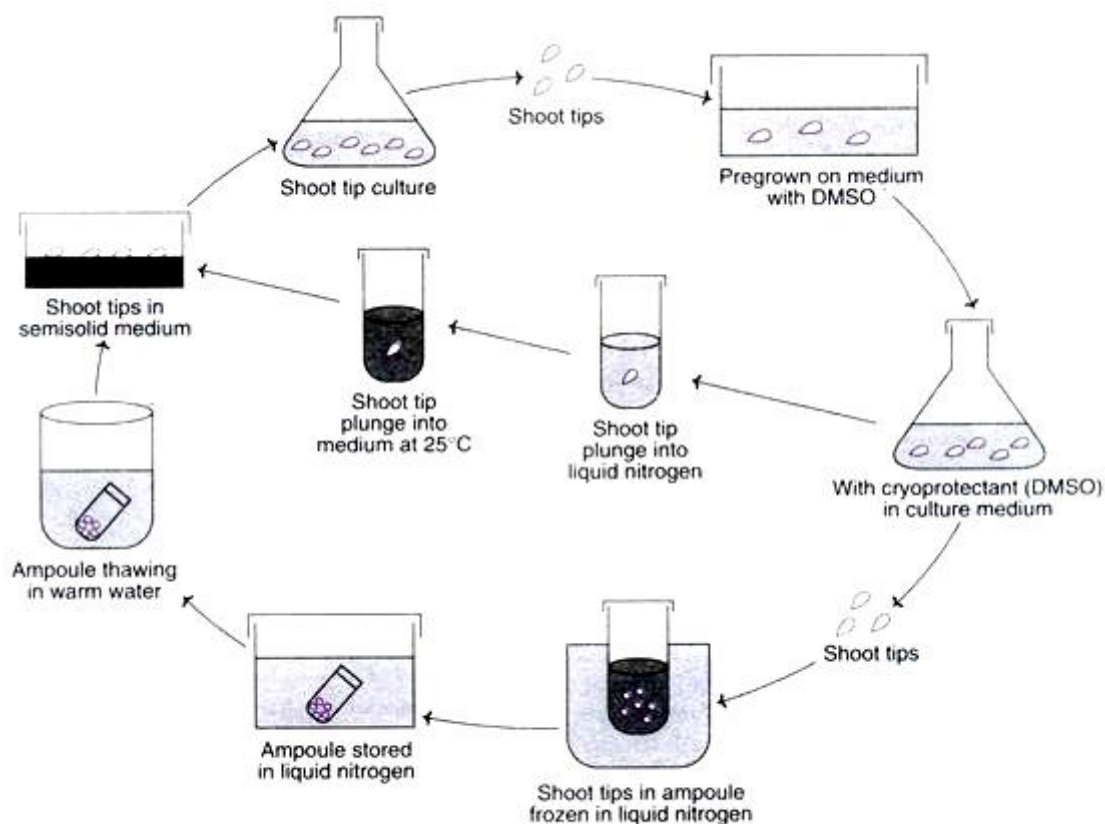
Shoot tip culture

Shoot tips

Pregrown on medium with DMSO

Shoot tips in semisolid medium

Shoot tip plunge into medium at 25°C

Shoot tip plunge into liquid nitrogen

With cryoprotectant (DMSO) in culture medium

Ampoule thawing in warm water

Shoot tips

Ampoule stored in liquid nitrogen

Shoot tips in ampoule frozen in liquid nitrogen